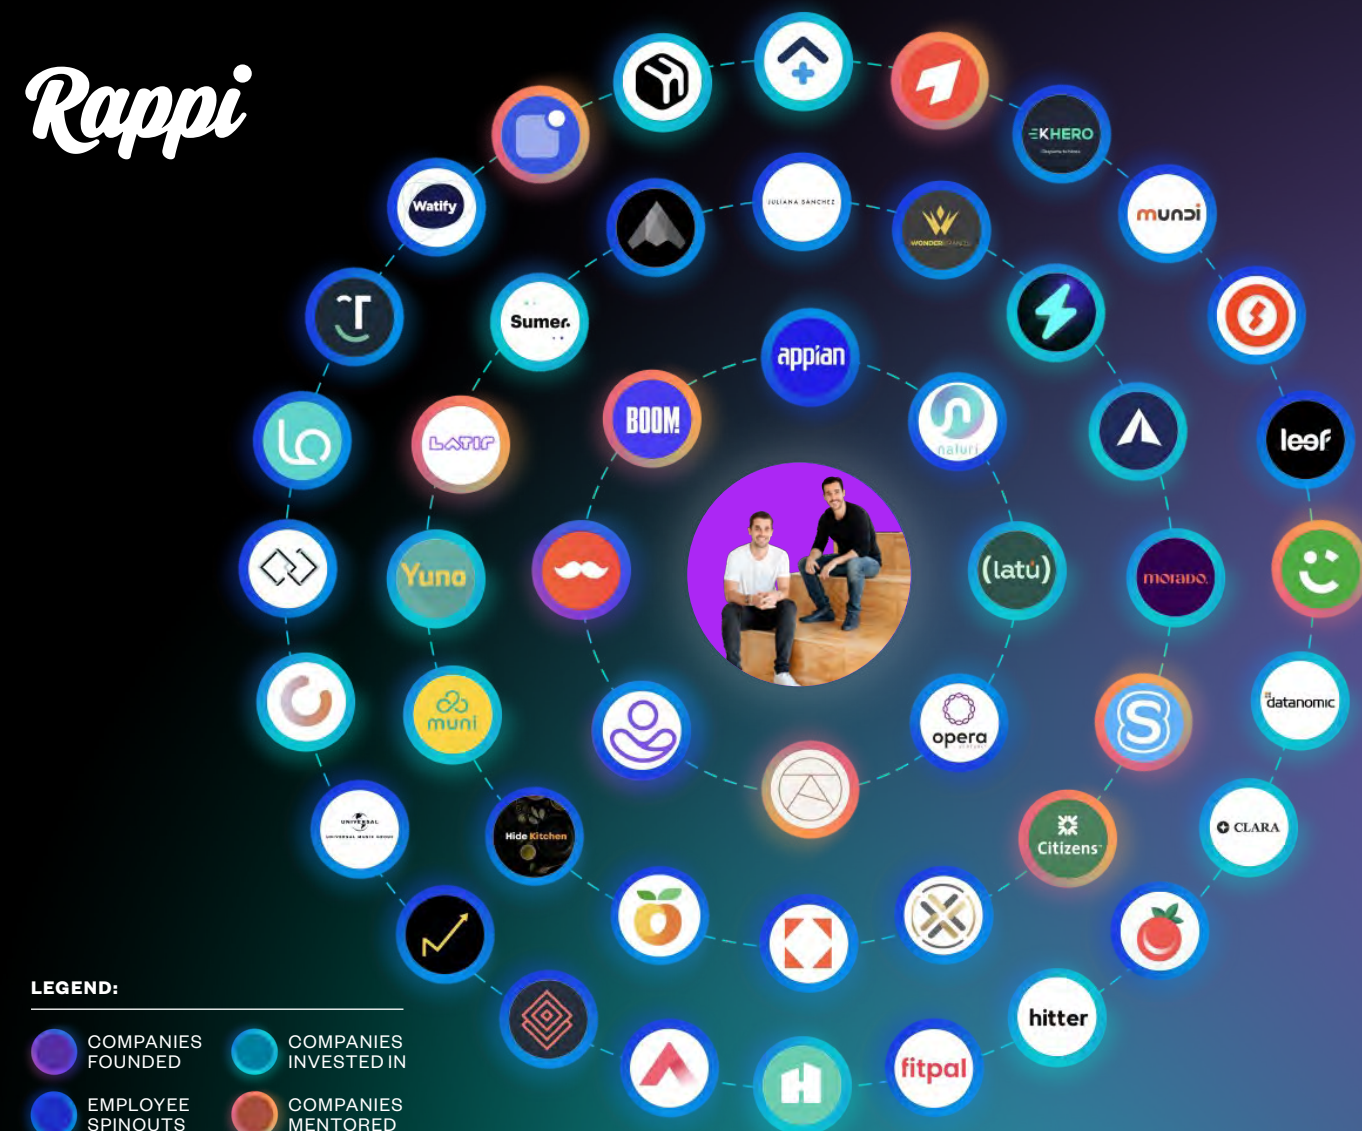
Rappi

Watify

KHERO

munDi

JULIANA SANCHEZ

WONDERBRANDS

Sumer.

appian

BOOM!

LATIR

naluri

leef

Yuno

(latu)

morado.

muni

opera

datanomic

UNIVERSAL

UNIVERSAL MUSIC GROUP

Hide Kitchen

Citizens

CLARA

hitter

fitpal

LEGEND:

COMPANIES FOUNDED

COMPANIES INVESTED IN

EMPLOYEE SPINOUTS

COMPANIES MENTORED